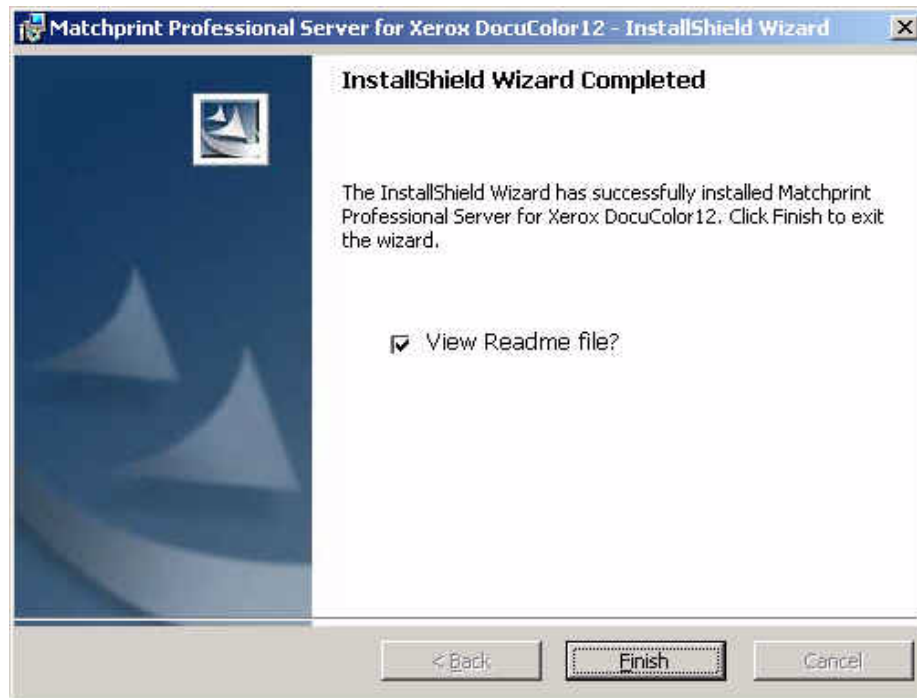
Matchprint Professional Server for Xerox DocuColor12 - InstallShield Wizard

InstallShield Wizard Completed

The InstallShield Wizard has successfully installed Matchprint Professional Server for Xerox DocuColor12. Click Finish to exit the wizard.

View Readme file?

< Back

Finish

Cancel